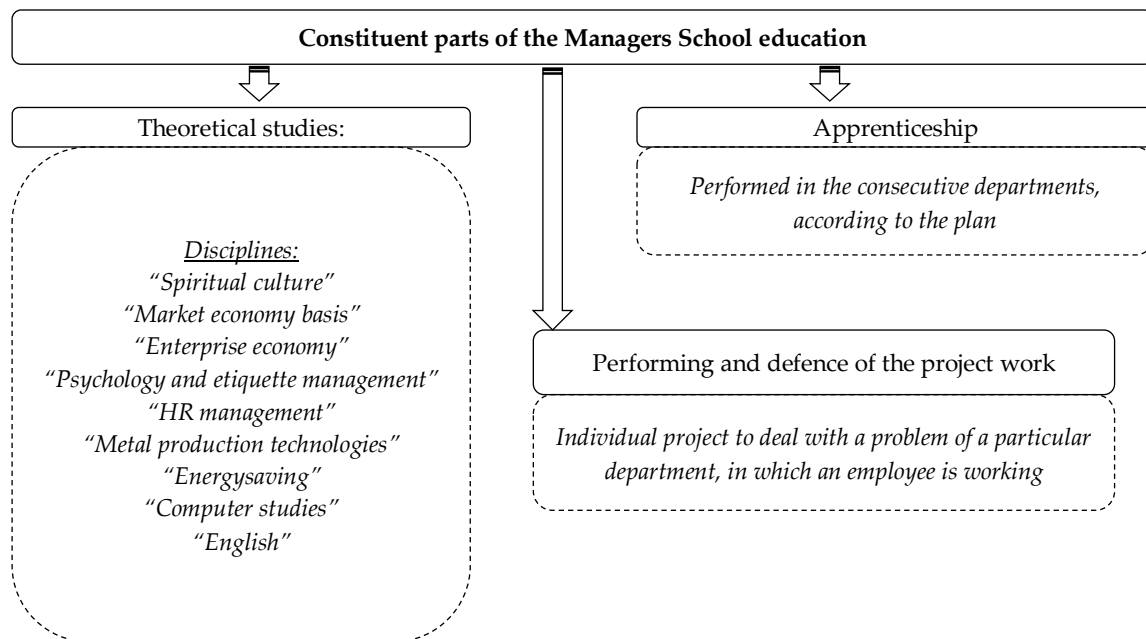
Constituent parts of the Managers School education

Theoretical studies:

Disciplines:
"Spiritual culture"
"Market economy basis"
"Enterprise economy"
"Psychology and etiquette management"
"HR management"
"Metal production technologies"
"Energysaving"
"Computer studies"
"English"

Apprenticeship

Performed in the consecutive departments, according to the plan

Performing and defence of the project work

Individual project to deal with a problem of a particular department, in which an employee is working